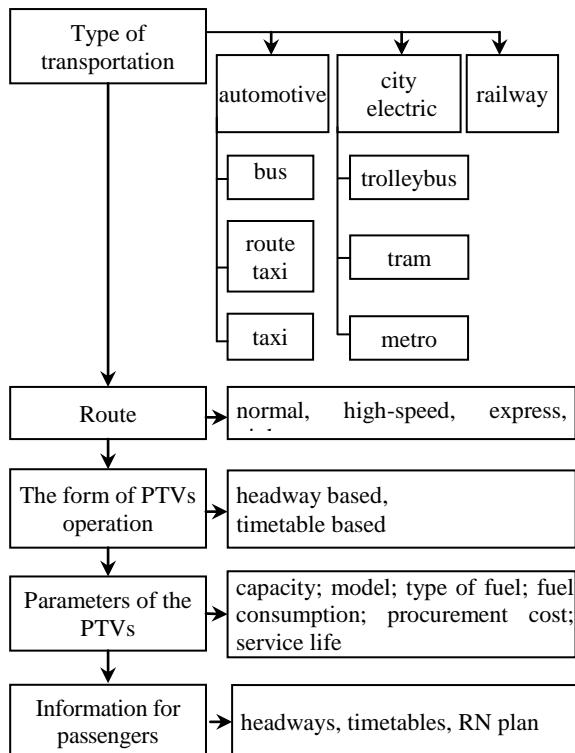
Type of transportation

automotive

city electric

railway

bus

route taxi

taxi

trolleybus

tram

metro

Route

normal, high-speed, express, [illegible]

The form of PTVs operation

headway based, timetable based

Parameters of the PTVs

capacity; model; type of fuel; fuel consumption; procurement cost; service life

Information for passengers

headways, timetables, RN plan